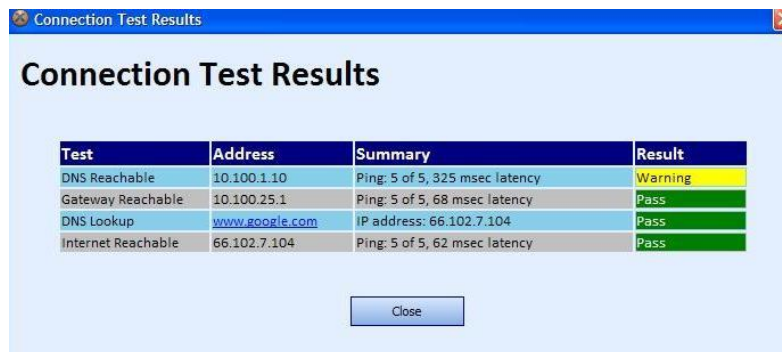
Connection Test Results

Connection Test Results

| Test | Address | Summary | Result |
|---|---|---|---|
| DNS Reachable | 10.100.1.10 | Ping: 5 of 5, 325 msec latency | Warning |
| Gateway Reachable | 10.100.25.1 | Ping: 5 of 5, 68 msec latency | Pass |
| DNS Lookup | www.google.com | IP address: 66.102.7.104 | Pass |
| Internet Reachable | 66.102.7.104 | Ping: 5 of 5, 62 msec latency | Pass |

Close